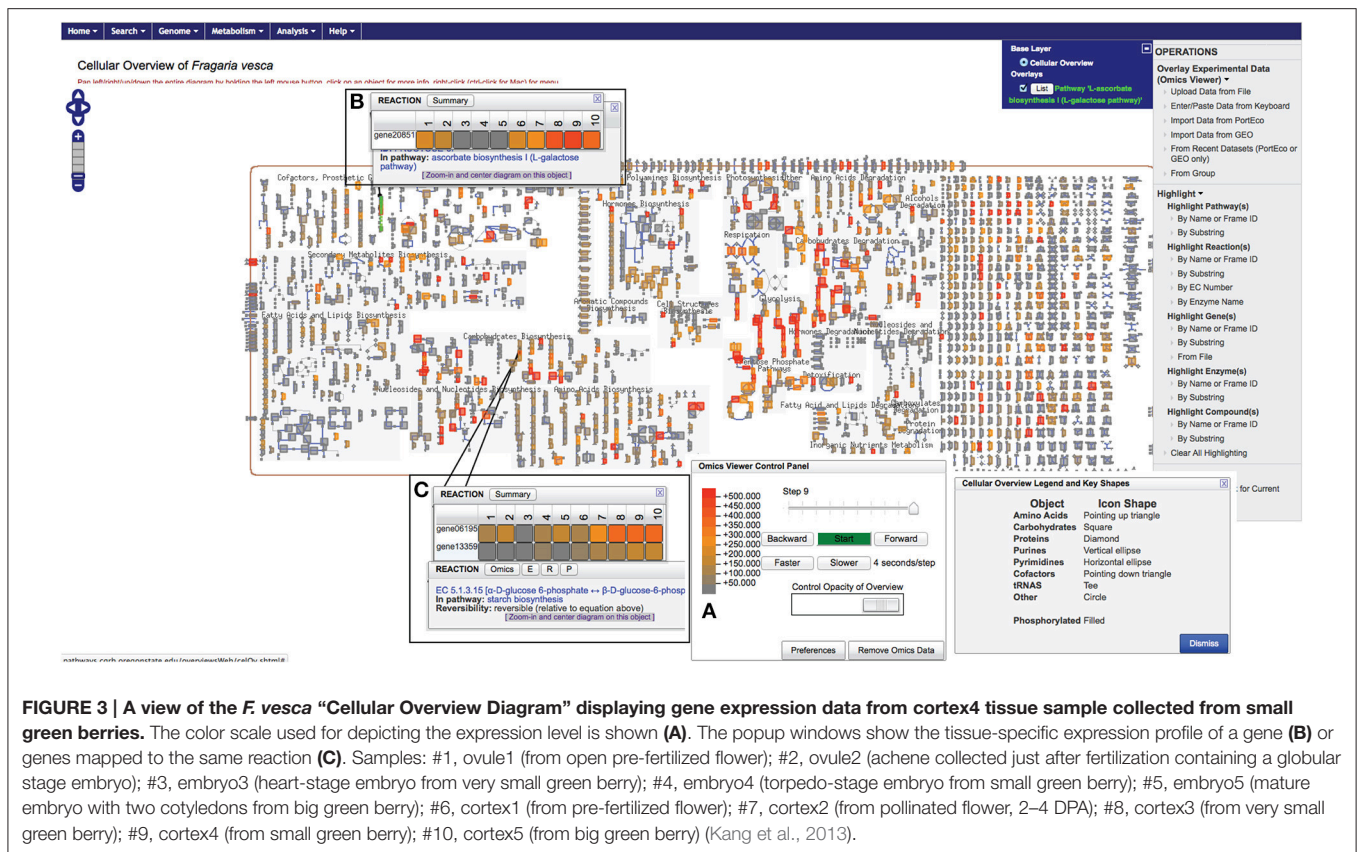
Home ▾ Search ▾ Genome ▾ Metabolism ▾ Analysis ▾ Help ▾

Cellular Overview of *Fragaria vesca*

Pan left/right/up/down the entire diagram by holding the left mouse button, click on an object for more info, right-click (ctrl-click for Mac) for menu

Base Layer
Cellular Overview
Overlays
List Pathway 'L-ascorbate biosynthesis I (L-galactose pathway)'

OPERATIONS
Overlay Experimental Data (Omics Viewer) ▾
Upload Data from File
Enter/Paste Data from Keyboard
Import Data from PortEco
Import Data from GEO
From Recent Datasets (PortEco or GEO only)
From Group

Highlight ▾
Highlight Pathway(s)
By Name or Frame ID
By Substring
Highlight Reaction(s)
By Name or Frame ID
By Substring
By EC Number
By Enzyme Name
Highlight Gene(s)
By Name or Frame ID
By Substring
From File
Highlight Enzyme(s)
By Name or Frame ID
By Substring
Highlight Compound(s)
By Name or Frame ID
By Substring
Clear All Highlighting

B
REACTION Summary
1 2 3 4 5 6 7 8 9 10
gene20851
In pathway: ascorbate biosynthesis I (L-galactose pathway)
[Zoom-in and center diagram on this object]

Cofactors, Prosthetic G
Secondary Metabolites Biosynthesis
Fatty Acids and Lipids Biosynthesis
Carbohydrates Biosynthesis
Nucleosides and Nucleotides Biosynthesis
Amino Acids Biosynthesis
Aromatic Compounds Biosynthesis
Cell Structures Biosynthesis
Hormones Biosynthesis
Polyamines Biosynthesis
Photosynthesis
Amino Acids Degradation
Alcohols Degradation
Respiration
Carbohydrates Degradation
Glycolysis
Hormones Degradation
Nucleosides and Nucleotides Degradation
Pentose Phosphate Pathways
Detoxification
Fatty Acid and Lipids Degradation
Carboxylates Degradation
Protein Degradation
Inorganic Nutrients Metabolism

C
REACTION Summary
1 2 3 4 5 6 7 8 9 10
gene06195
gene13359
REACTION Omics E R P
EC 5.1.3.15 [α-D-glucose 6-phosphate ↔ β-D-glucose-6-phosp
In pathway: starch biosynthesis
Reversibility: reversible (relative to equation above)
[Zoom-in and center diagram on this object]

Omics Viewer Control Panel
+500.000
+450.000
+400.000
+350.000
+300.000
+250.000
+200.000
+150.000
+100.000
+50.000
Step 9
Backward Start Forward
Faster Slower 4 seconds/step
Control Opacity of Overview
A
Preferences Remove Omics Data

Cellular Overview Legend and Key Shapes
| Object | Icon Shape |
|---|---|
| Amino Acids | Pointing up triangle |
| Carbohydrates | Square |
| Proteins | Diamond |
| Purines | Vertical ellipse |
| Pyrimidines | Horizontal ellipse |
| Cofactors | Pointing down triangle |
| tRNAS | Tee |
| Other | Circle |
| Phosphorylated | Filled |
Dismiss

: for Current

pathways.cgrb.oregonstate.edu/overviewsWeb/celOv.shtml#

**FIGURE 3 | A view of the *F. vesca* "Cellular Overview Diagram" displaying gene expression data from cortex4 tissue sample collected from small green berries.** The color scale used for depicting the expression level is shown **(A)**. The popup windows show the tissue-specific expression profile of a gene **(B)** or genes mapped to the same reaction **(C)**. Samples: #1, ovule1 (from open pre-fertilized flower); #2, ovule2 (achene collected just after fertilization containing a globular stage embryo); #3, embryo3 (heart-stage embryo from very small green berry); #4, embryo4 (torpedo-stage embryo from small green berry); #5, embryo5 (mature embryo with two cotyledons from big green berry); #6, cortex1 (from pre-fertilized flower); #7, cortex2 (from pollinated flower, 2–4 DPA); #8, cortex3 (from very small green berry); #9, cortex4 (from small green berry); #10, cortex5 (from big green berry) (Kang et al., 2013).